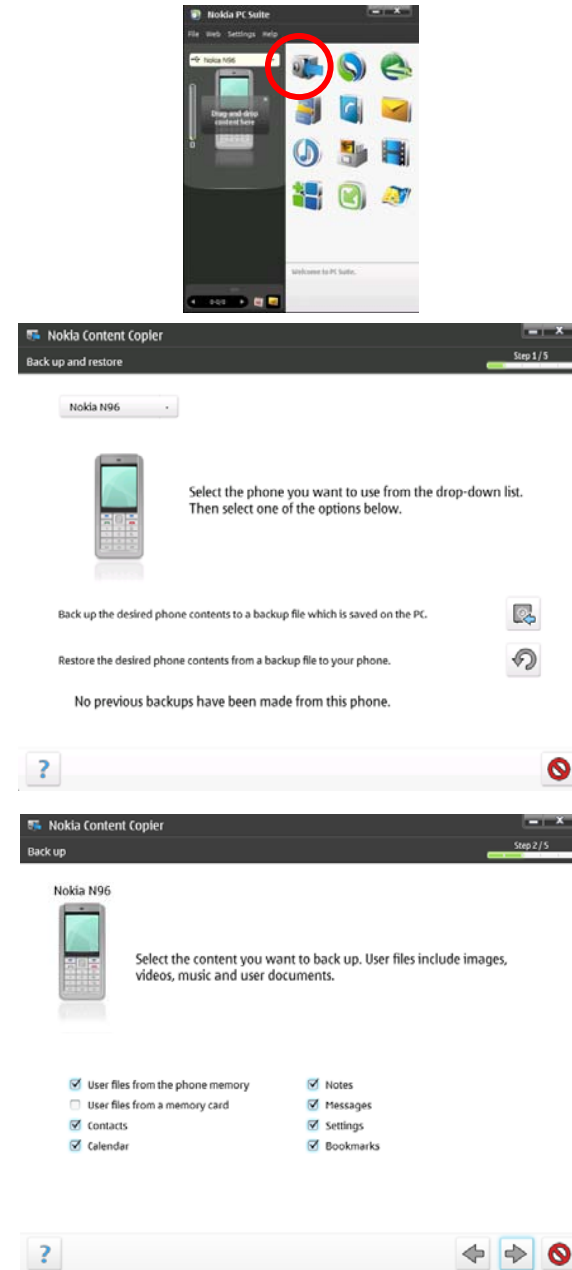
Nokia PC Suite

File Web Settings Help

Nokia N96

Drag and drop content here

Welcome to PC Suite.

Nokia Content Copier

Back up and restore

Step 1 / 5

Nokia N96

Select the phone you want to use from the drop-down list. Then select one of the options below.

Back up the desired phone contents to a backup file which is saved on the PC.

Restore the desired phone contents from a backup file to your phone.

No previous backups have been made from this phone.

?

Nokia Content Copier

Back up

Step 2 / 5

Nokia N96

Select the content you want to back up. User files include images, videos, music and user documents.

User files from the phone memory
User files from a memory card
Contacts
Calendar

Notes
Messages
Settings
Bookmarks

?